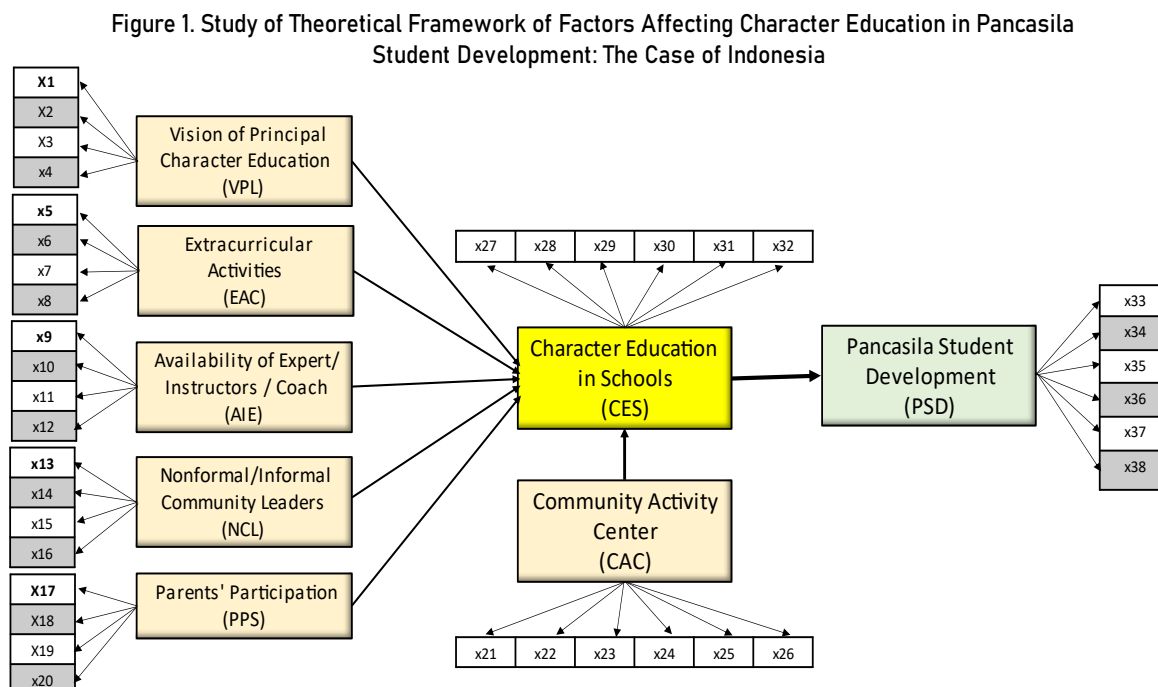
Figure 1. Study of Theoretical Framework of Factors Affecting Character Education in Pancasila Student Development: The Case of Indonesia

X1
X2
X3
x4

Vision of Principal Character Education (VPL)

x5
x6
x7
x8

Extracurricular Activities (EAC)

x9
x10
x11
x12

Availability of Expert/ Instructors / Coach (AIE)

x13
x14
x15
x16

Nonformal/Informal Community Leaders (NCL)

X17
X18
X19
x20

Parents' Participation (PPS)

x27 x28 x29 x30 x31 x32

Character Education in Schools (CES)

Community Activity Center (CAC)

x21 x22 x23 x24 x25 x26

Pancasila Student Development (PSD)

x33
x34
x35
x36
x37
x38